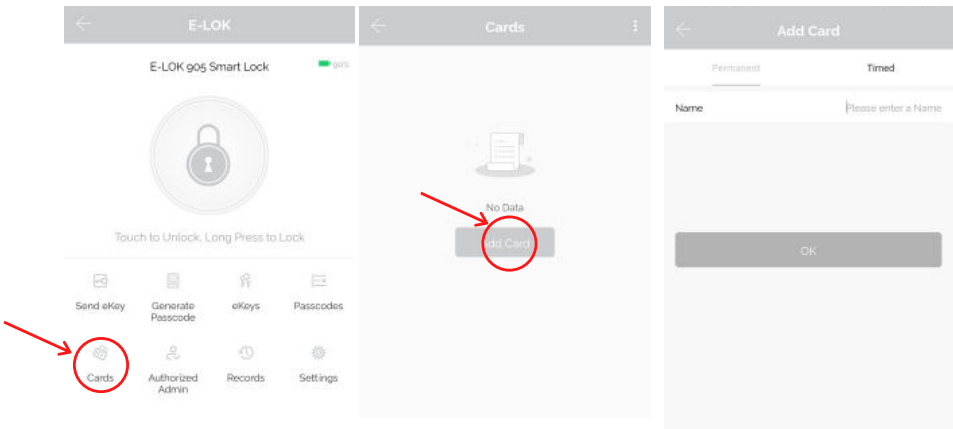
E-LOK

E-LOK 905 Smart Lock

90%

Touch to Unlock, Long Press to Lock

Send eKey

Generate Passcode

eKeys

Passcodes

Cards

Authorized Admin

Records

Settings

Cards

No Data

Add Card

Add Card

Permanent

Timed

Name

Please enter a Name

OK